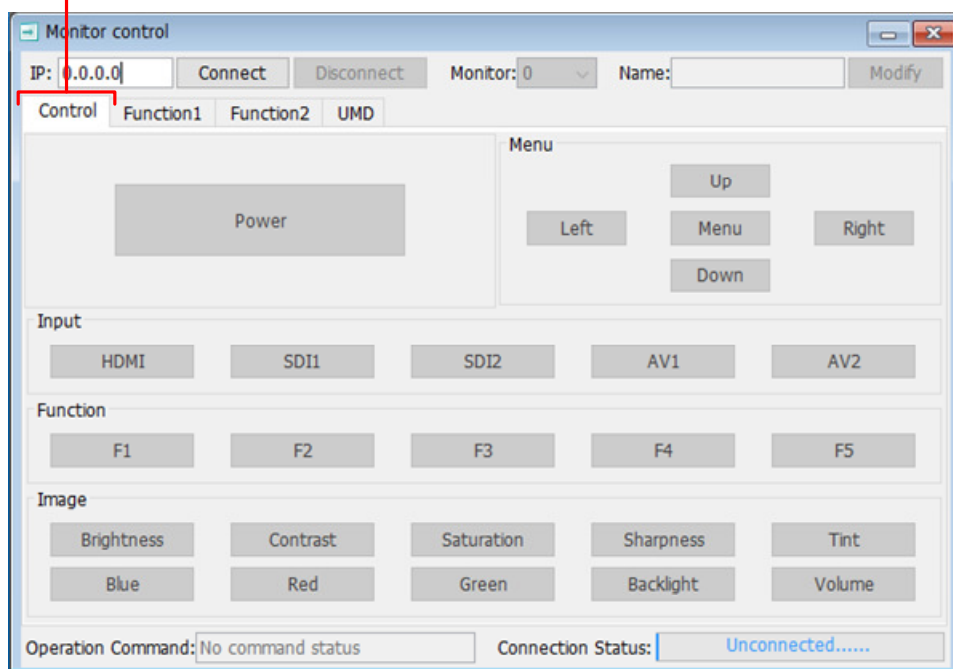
Monitor control

IP: 0.0.0.0 Connect Disconnect Monitor: 0 Name: Modify

Control Function1 Function2 UMD

Power

Menu

Up

Left Menu Right

Down

Input

HDMI SDI1 SDI2 AV1 AV2

Function

F1 F2 F3 F4 F5

Image

Brightness Contrast Saturation Sharpness Tint

Blue Red Green Backlight Volume

Operation Command: No command status

Connection Status: Unconnected......